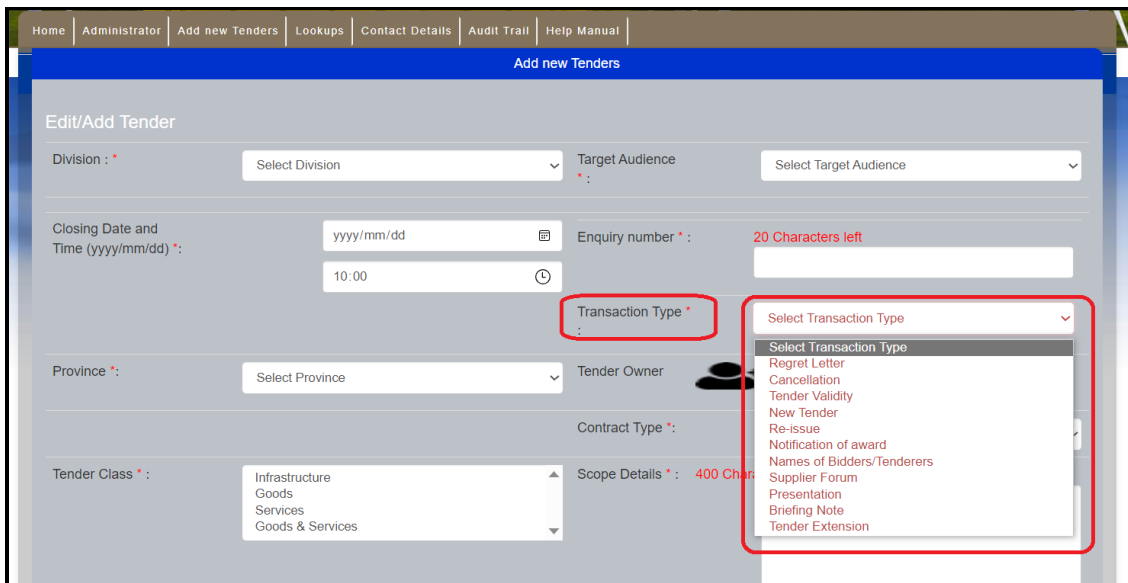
Home | Administrator | Add new Tenders | Lookups | Contact Details | Audit Trail | Help Manual

Add new Tenders

Edit/Add Tender

Division : *
Select Division

Target Audience * :
Select Target Audience

Closing Date and Time (yyyy/mm/dd) *:
yyyy/mm/dd
10:00

Enquiry number * :
20 Characters left

Transaction Type * :
Select Transaction Type

Select Transaction Type
Regret Letter
Cancellation
Tender Validity
New Tender
Re-issue
Notification of award
Names of Bidders/Tenderers
Supplier Forum
Presentation
Briefing Note
Tender Extension

Province *:
Select Province

Tender Owner

Contract Type *:

Tender Class * :
Infrastructure
Goods
Services
Goods & Services

Scope Details * :
400 Chara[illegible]